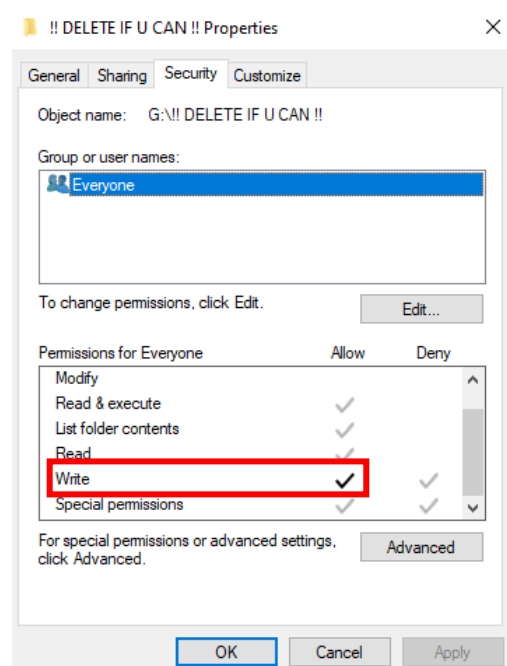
!! DELETE IF U CAN !! Properties

General Sharing Security Customize

Object name: G:\!! DELETE IF U CAN !!

Group or user names:

Everyone

To change permissions, click Edit.

Edit...

| Permissions for Everyone | Allow | Deny |
|---|---|---|
| Modify | | |
| Read & execute | ✓ | |
| List folder contents | ✓ | |
| Read | ✓ | |
| Write | ✓ | ✓ |
| Special permissions | ✓ | ✓ |

For special permissions or advanced settings, click Advanced.

Advanced

OK Cancel Apply